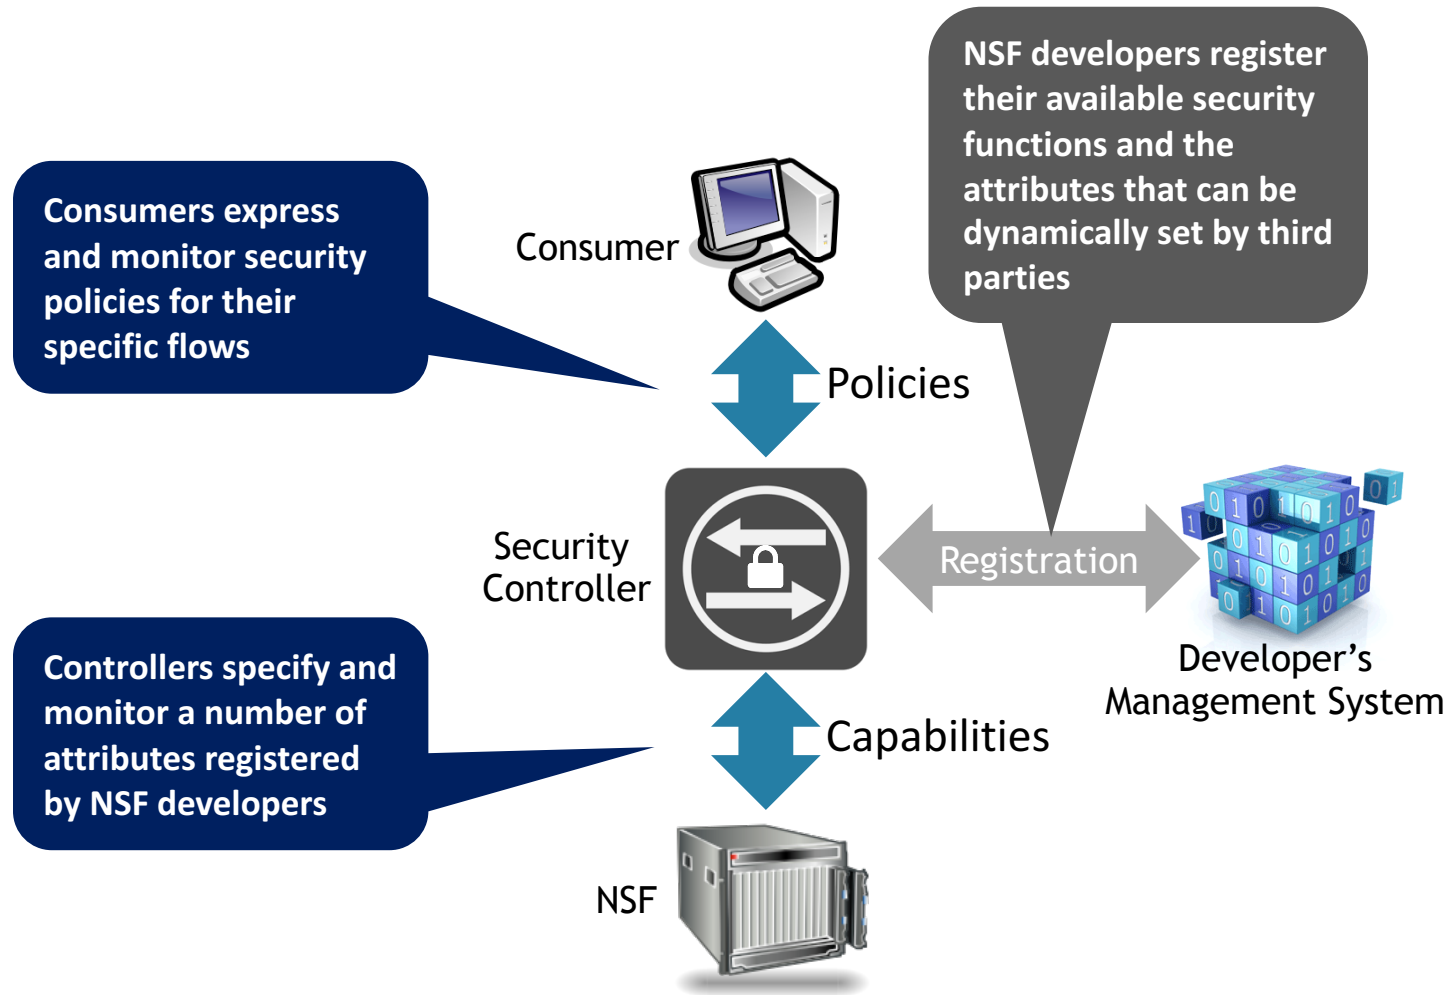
NSF developers register their available security functions and the attributes that can be dynamically set by third parties

Consumers express and monitor security policies for their specific flows

Consumer

Policies

Security Controller

Registration

Developer’s Management System

Controllers specify and monitor a number of attributes registered by NSF developers

Capabilities

NSF